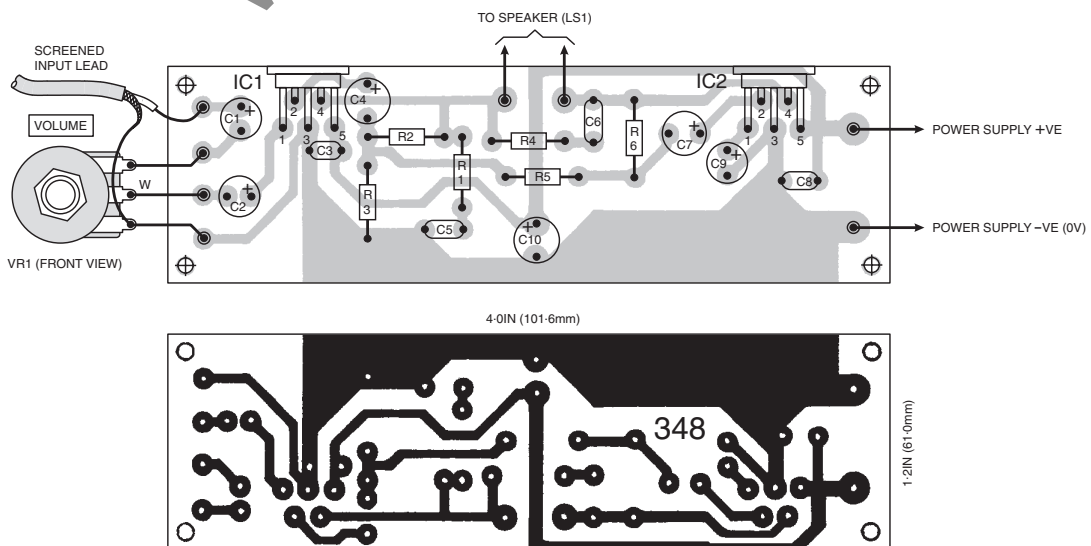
TO SPEAKER (LS1)

SCREENED INPUT LEAD

VOLUME

W

VR1 (FRONT VIEW)

IC1

C1

C2

C4

1 2 3 4 5

C3

R2

R3

R1

C5

R4

C6

R5

C10

R6

C7

IC2

1 2 3 4 5

C9

C8

POWER SUPPLY +VE

POWER SUPPLY −VE (0V)

4·0IN (101·6mm)

348

1·2IN (61·0mm)